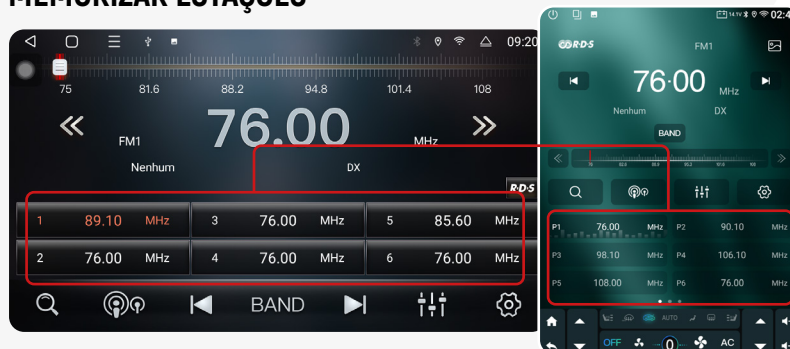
MEMORIZAR ESTAÇÕES

09:20

75 81.6 88.2 94.8 101.4 108

«
FM1
76.00
MHz
»
Nenhum
DX

RDS

| 1 | 89.10 | MHz | 3 | 76.00 | MHz | 5 | 85.60 | MHz |
|---|---|---|---|---|---|---|---|---|
| 2 | 76.00 | MHz | 4 | 76.00 | MHz | 6 | 76.00 | MHz |

BAND

02:4

RDS
FM1
76·00
MHz
Nenhum
DX
BAND

| P1 | 76.00 | MHz | P2 | 90.10 | MHz |
|---|---|---|---|---|---|
| P3 | 98.10 | MHz | P4 | 106.10 | MHz |
| P5 | 108.00 | MHz | P6 | 76.00 | MHz |

AUTO
OFF
0
AC